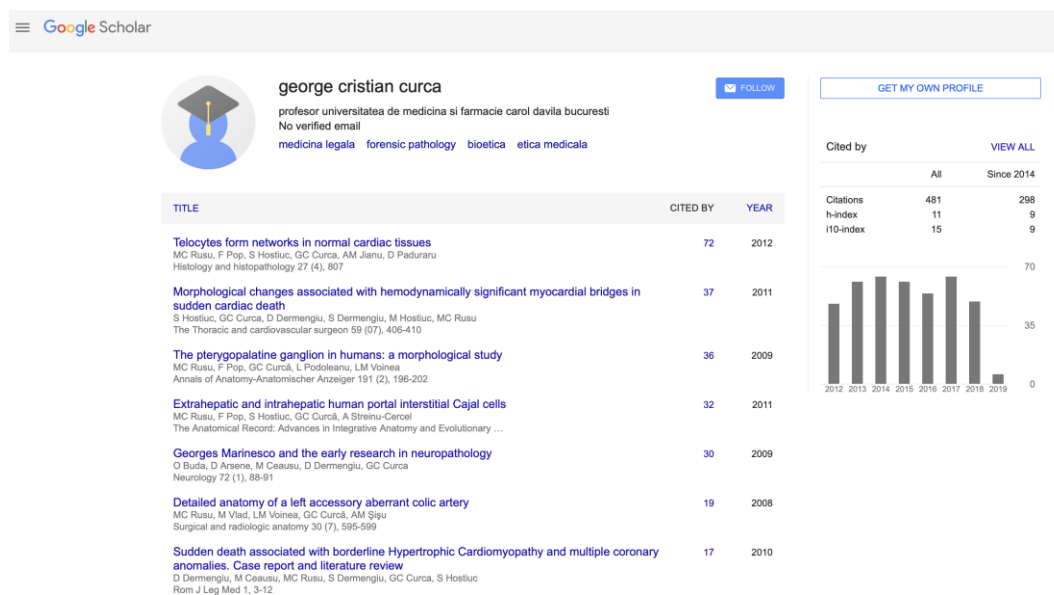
Google Scholar

george cristian curca
profesor universitatea de medicina si farmacie carol davila bucuresti
No verified email
medicina legala forensic pathology bioetica etica medicala

FOLLOW

GET MY OWN PROFILE

| TITLE | CITED BY | YEAR |
|---|---|---|
| Telocytes form networks in normal cardiac tissues<br>MC Rusu, F Pop, S Hostiuc, GC Curca, AM Jianu, D Paduraru<br>Histology and histopathology 27 (4), 807 | 72 | 2012 |
| Morphological changes associated with hemodynamically significant myocardial bridges in sudden cardiac death<br>S Hostiuc, GC Curca, D Dermengiu, S Dermengiu, M Hostiuc, MC Rusu<br>The Thoracic and cardiovascular surgeon 59 (07), 406-410 | 37 | 2011 |
| The pterygopalatine ganglion in humans: a morphological study<br>MC Rusu, F Pop, GC Curcă, L Podoleanu, LM Voinea<br>Annals of Anatomy-Anatomischer Anzeiger 191 (2), 196-202 | 36 | 2009 |
| Extrahepatic and intrahepatic human portal interstitial Cajal cells<br>MC Rusu, F Pop, S Hostiuc, GC Curcă, A Streinu-Cercel<br>The Anatomical Record: Advances in Integrative Anatomy and Evolutionary … | 32 | 2011 |
| Georges Marinesco and the early research in neuropathology<br>O Buda, D Arsene, M Ceausu, D Dermengiu, GC Curca<br>Neurology 72 (1), 88-91 | 30 | 2009 |
| Detailed anatomy of a left accessory aberrant colic artery<br>MC Rusu, M Vlad, LM Voinea, GC Curcă, AM Şişu<br>Surgical and radiologic anatomy 30 (7), 595-599 | 19 | 2008 |
| Sudden death associated with borderline Hypertrophic Cardiomyopathy and multiple coronary anomalies. Case report and literature review<br>D Dermengiu, M Ceausu, MC Rusu, S Dermengiu, GC Curca, S Hostiuc<br>Rom J Leg Med 1, 3-12 | 17 | 2010 |

Cited by VIEW ALL

| | All | Since 2014 |
|---|---|---|
| Citations | 481 | 298 |
| h-index | 11 | 9 |
| i10-index | 15 | 9 |

70
35
0
2012 2013 2014 2015 2016 2017 2018 2019